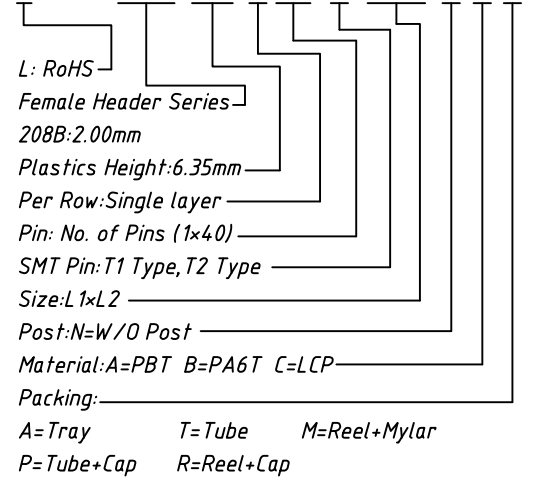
L: RoHS
Female Header Series
208B:2.00mm
Plastics Height:6.35mm
Per Row:Single layer
Pin: No. of Pins (1×40)
SMT Pin:T1 Type,T2 Type
Size:L1×L2
Post:N=W/O Post
Material:A=PBT B=PA6T C=LCP
Packing:
A=Tray T=Tube M=Reel+Mylar
P=Tube+Cap R=Reel+Cap